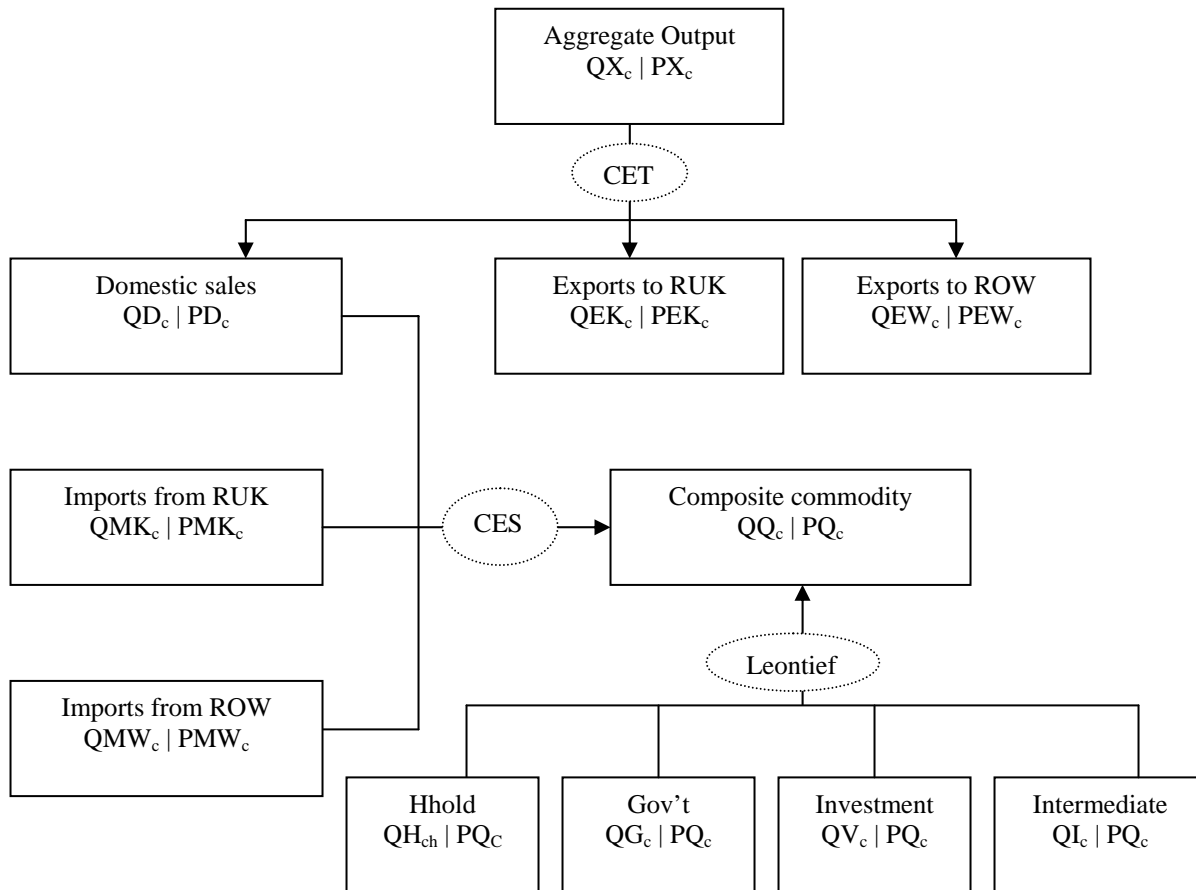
Aggregate Output
$QX_c$ | $PX_c$

CET

Domestic sales
$QD_c$ | $PD_c$

Exports to RUK
$QEK_c$ | $PEK_c$

Exports to ROW
$QEW_c$ | $PEW_c$

Imports from RUK
$QMK_c$ | $PMK_c$

CES

Composite commodity
$QQ_c$ | $PQ_c$

Imports from ROW
$QMW_c$ | $PMW_c$

Leontief

Hhold
$QH_{ch}$ | $PQ_C$

Gov't
$QG_c$ | $PQ_c$

Investment
$QV_c$ | $PQ_c$

Intermediate
$QI_c$ | $PQ_c$